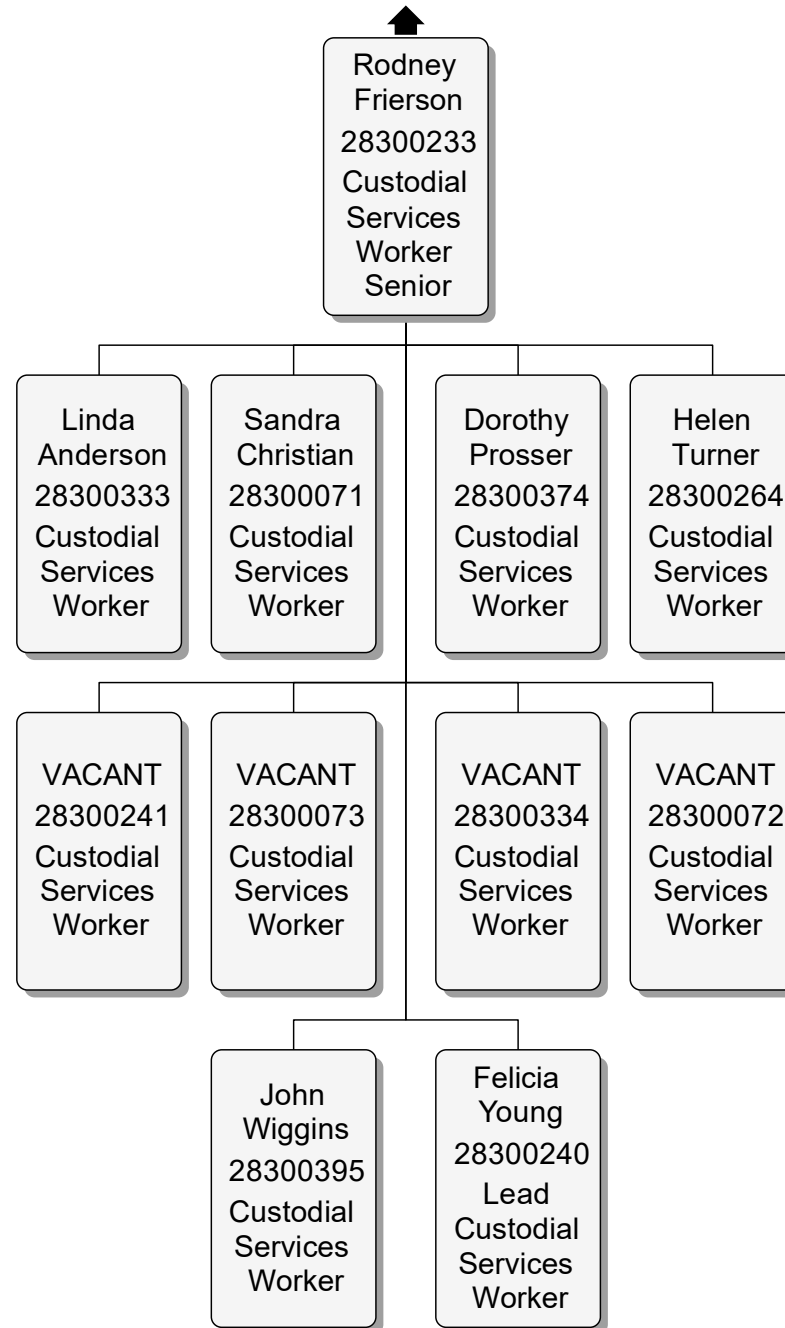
Rodney Frierson
28300233
Custodial Services Worker Senior

Linda Anderson
28300333
Custodial Services Worker

Sandra Christian
28300071
Custodial Services Worker

Dorothy Prosser
28300374
Custodial Services Worker

Helen Turner
28300264
Custodial Services Worker

VACANT
28300241
Custodial Services Worker

VACANT
28300073
Custodial Services Worker

VACANT
28300334
Custodial Services Worker

VACANT
28300072
Custodial Services Worker

John Wiggins
28300395
Custodial Services Worker

Felicia Young
28300240
Lead Custodial Services Worker